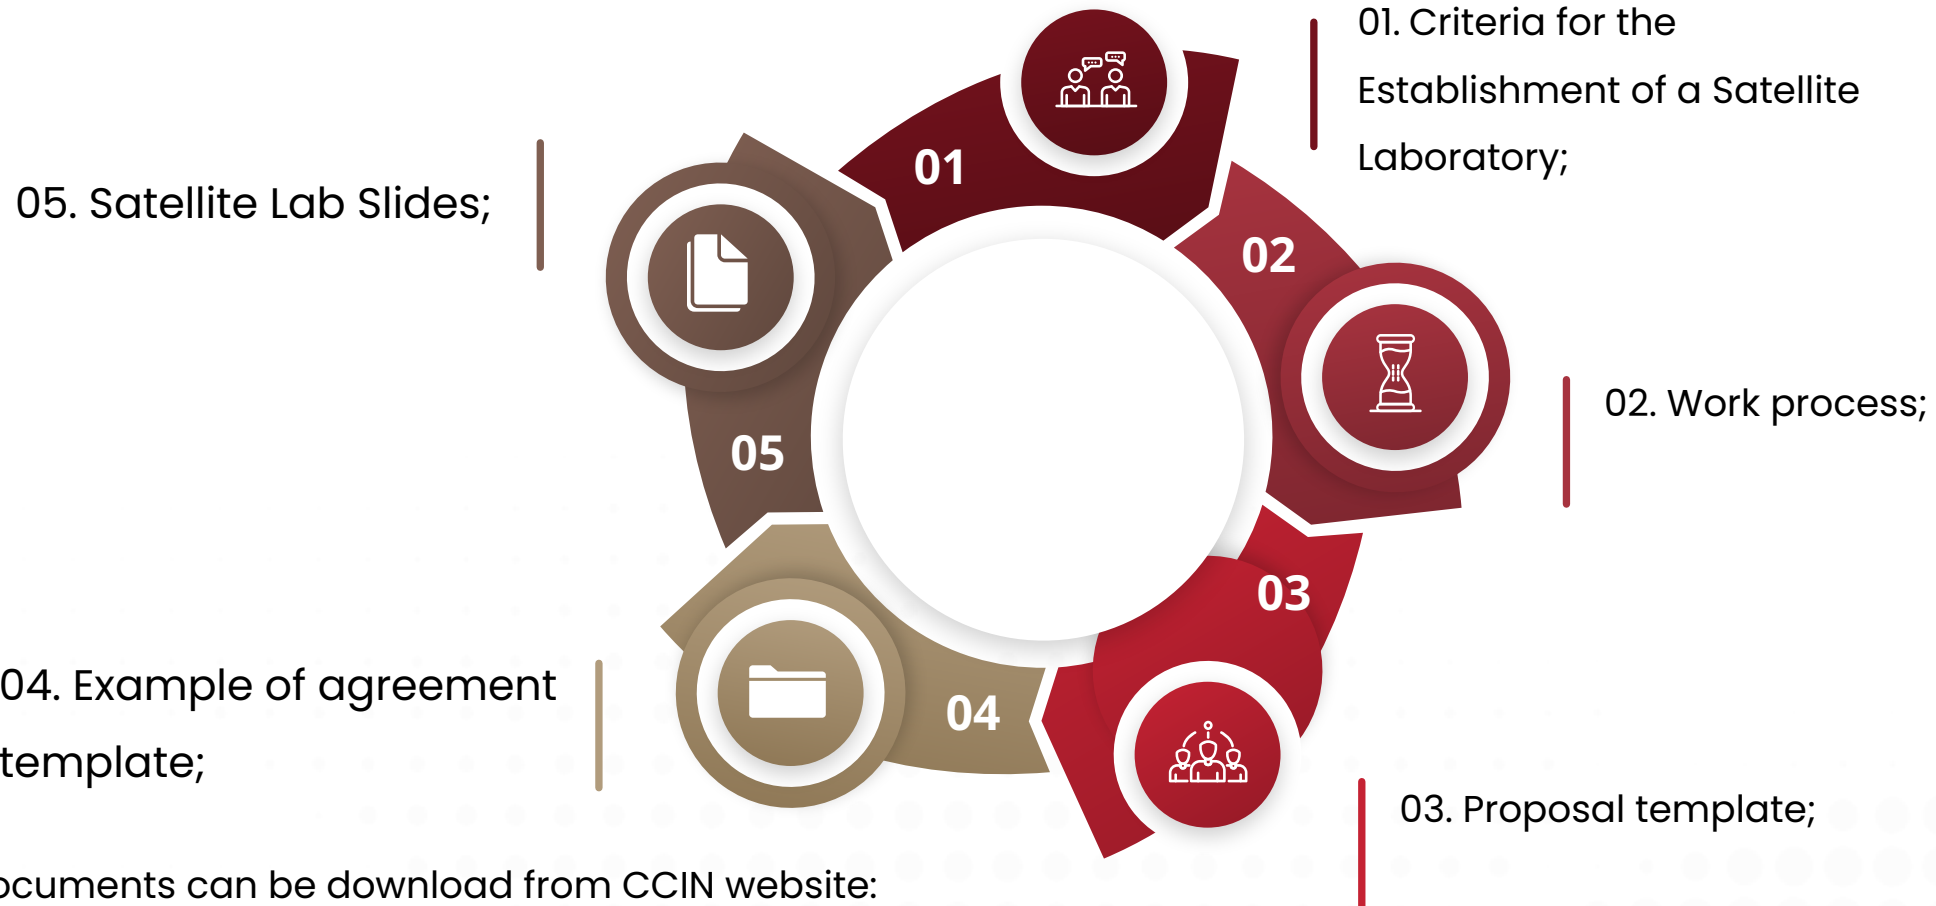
01. Criteria for the Establishment of a Satellite Laboratory;

05. Satellite Lab Slides;

01

02

02. Work process;

05

03

04

04. Example of agreement template;

03. Proposal template;

ocuments can be download from CCIN website: